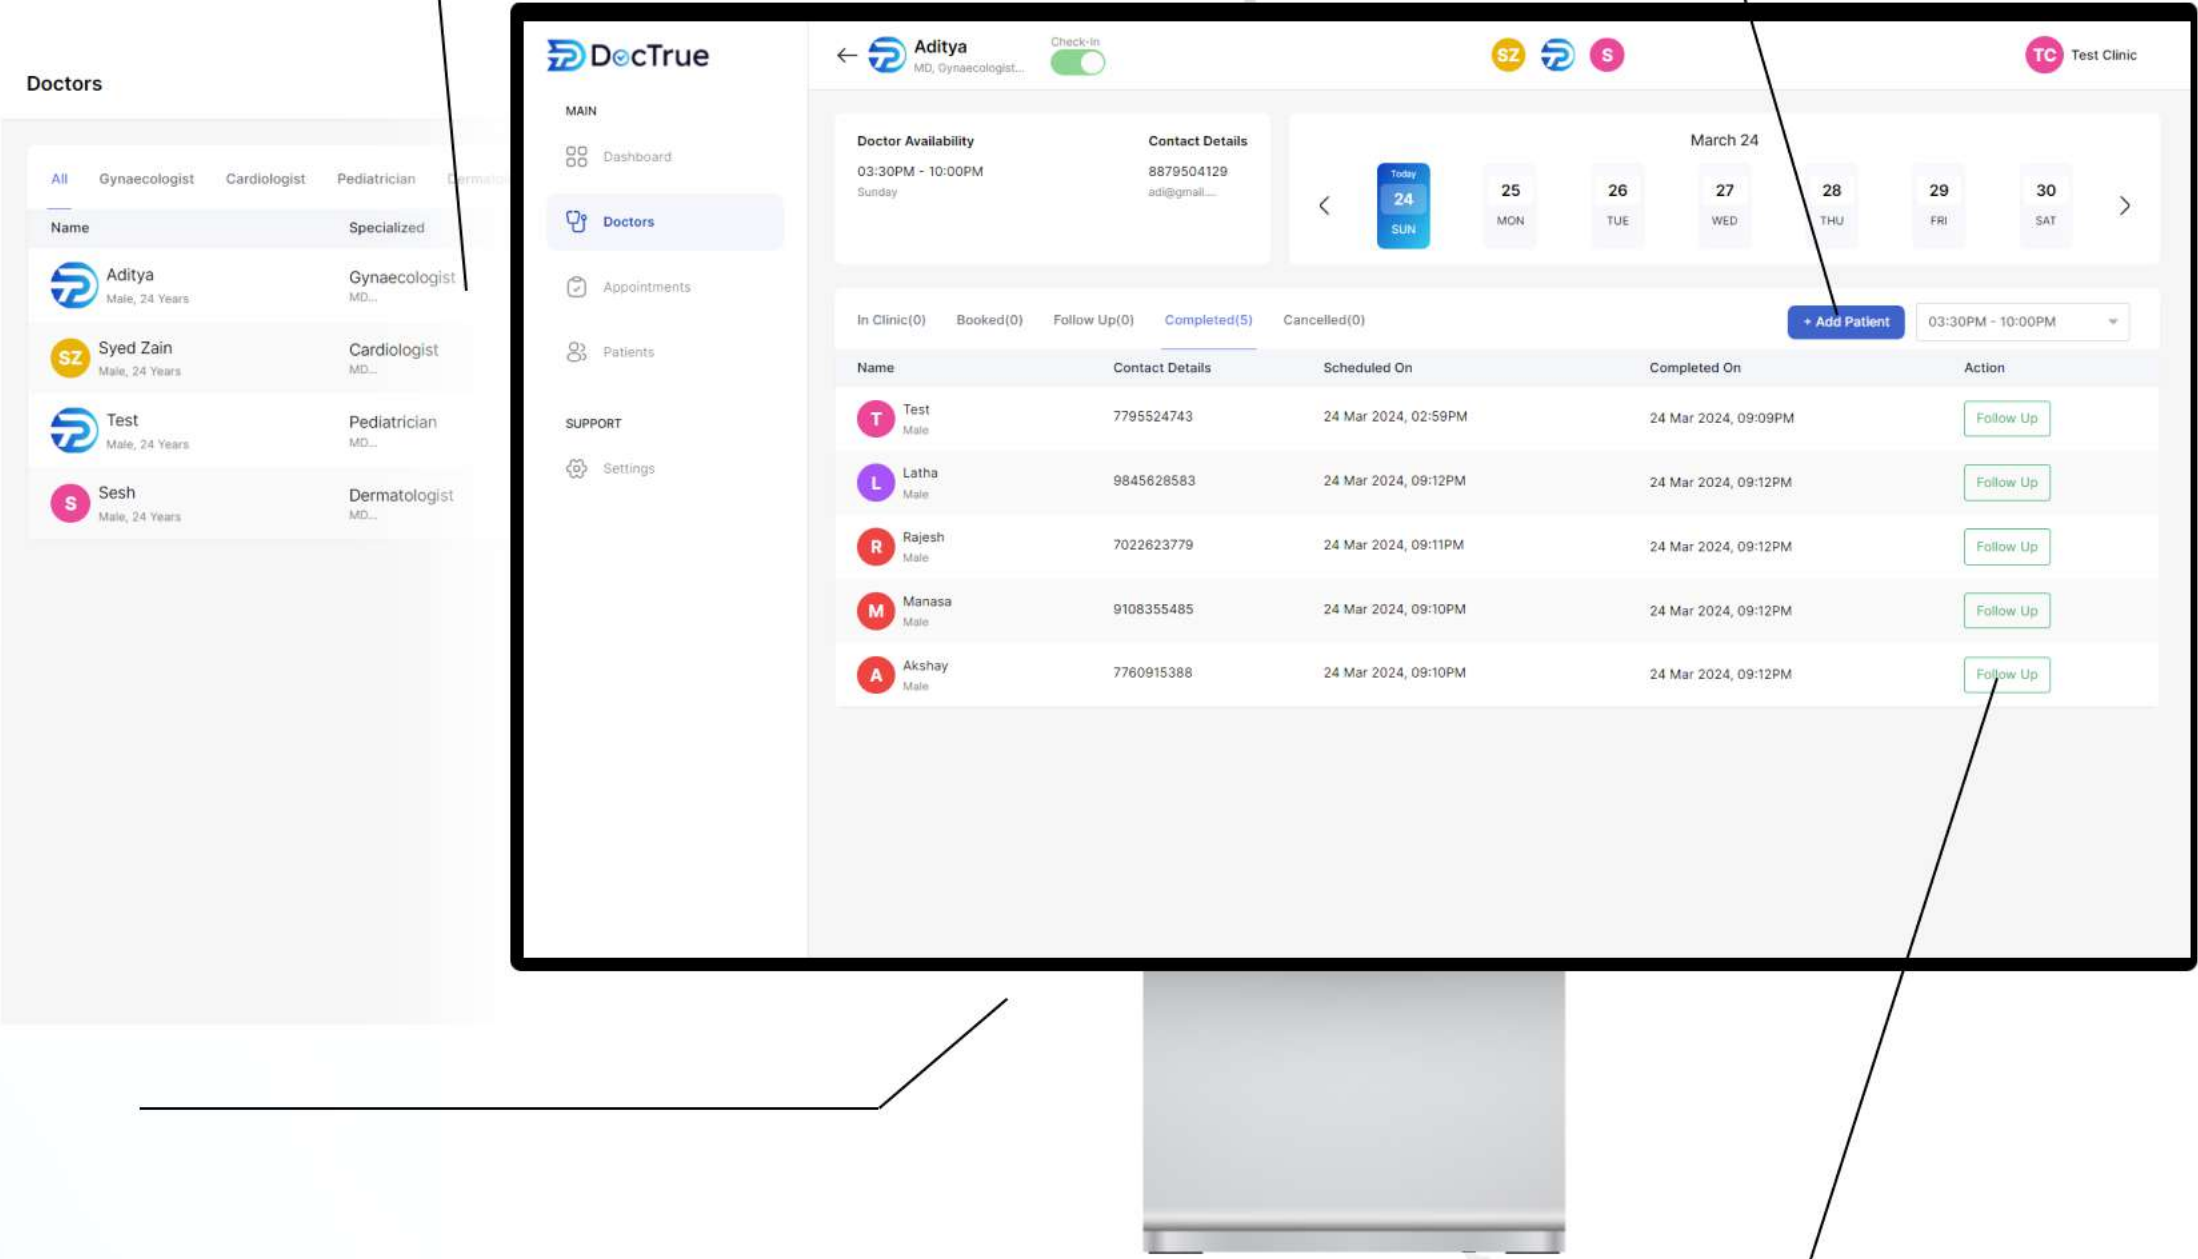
Doctors

All Gynaecologist Cardiologist Pediatrician Dermato

| Name | Specialized |
|---|---|
| Aditya Male, 24 Years | Gynaecologist MD... |
| SZ Syed Zain Male, 24 Years | Cardiologist MD... |
| Test Male, 24 Years | Pediatrician MD... |
| S Sesh Male, 24 Years | Dermatologist MD... |

DocTrue

MAIN
Dashboard
Doctors
Appointments
Patients

SUPPORT
Settings

Aditya
MD, Gynaecologist...
Check-In
SZ S
TC Test Clinic

Doctor Availability
03:30PM - 10:00PM
Sunday

Contact Details
8879504129
adi@gmail....

March 24
Today 24 SUN
25 MON
26 TUE
27 WED
28 THU
29 FRI
30 SAT

In Clinic(0) Booked(0) Follow Up(0) Completed(5) Cancelled(0)
+ Add Patient
03:30PM - 10:00PM

| Name | Contact Details | Scheduled On | Completed On | Action |
|---|---|---|---|---|
| T Test Male | 7795524743 | 24 Mar 2024, 02:59PM | 24 Mar 2024, 09:09PM | Follow Up |
| L Latha Male | 9845628583 | 24 Mar 2024, 09:12PM | 24 Mar 2024, 09:12PM | Follow Up |
| R Rajesh Male | 7022623779 | 24 Mar 2024, 09:11PM | 24 Mar 2024, 09:12PM | Follow Up |
| M Manasa Male | 9108355485 | 24 Mar 2024, 09:10PM | 24 Mar 2024, 09:12PM | Follow Up |
| A Akshay Male | 7760915388 | 24 Mar 2024, 09:10PM | 24 Mar 2024, 09:12PM | Follow Up |